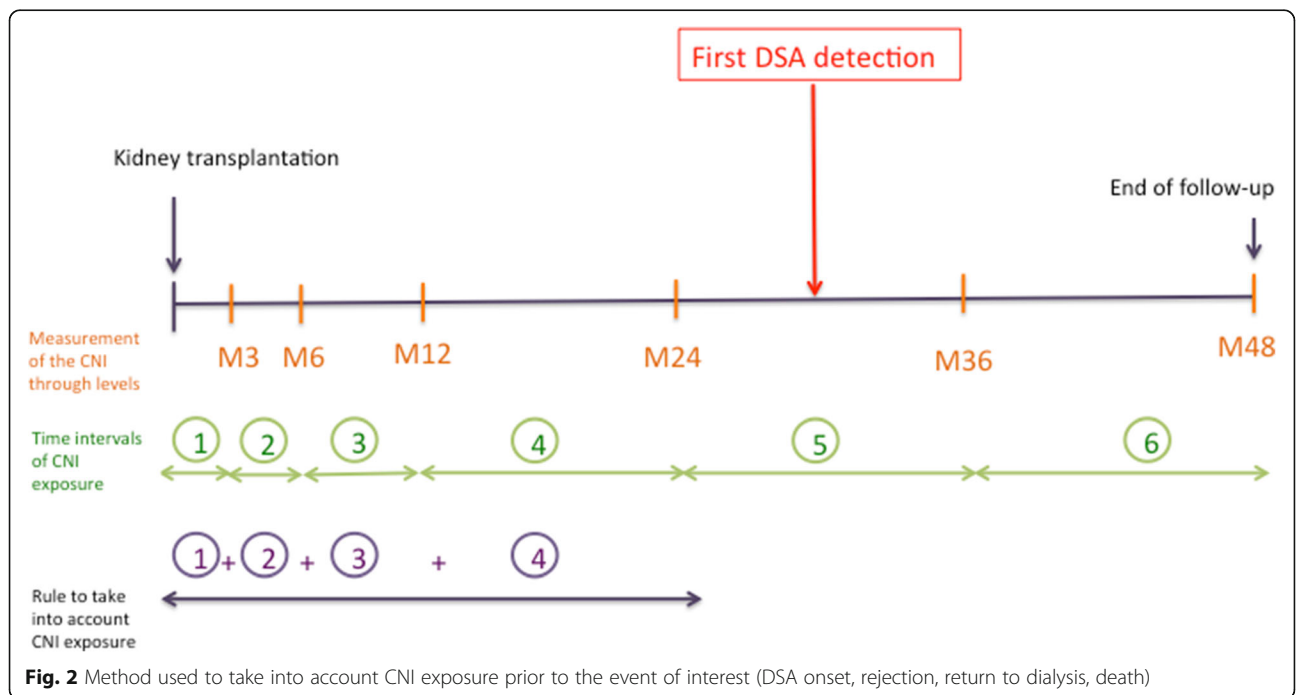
First DSA detection

Kidney transplantation

End of follow-up

Measurement of the CNI through levels

M3 M6 M12 M24 M36 M48

Time intervals of CNI exposure

1 2 3 4 5 6

1 + 2 + 3 + 4

Rule to take into account CNI exposure

**Fig. 2** Method used to take into account CNI exposure prior to the event of interest (DSA onset, rejection, return to dialysis, death)